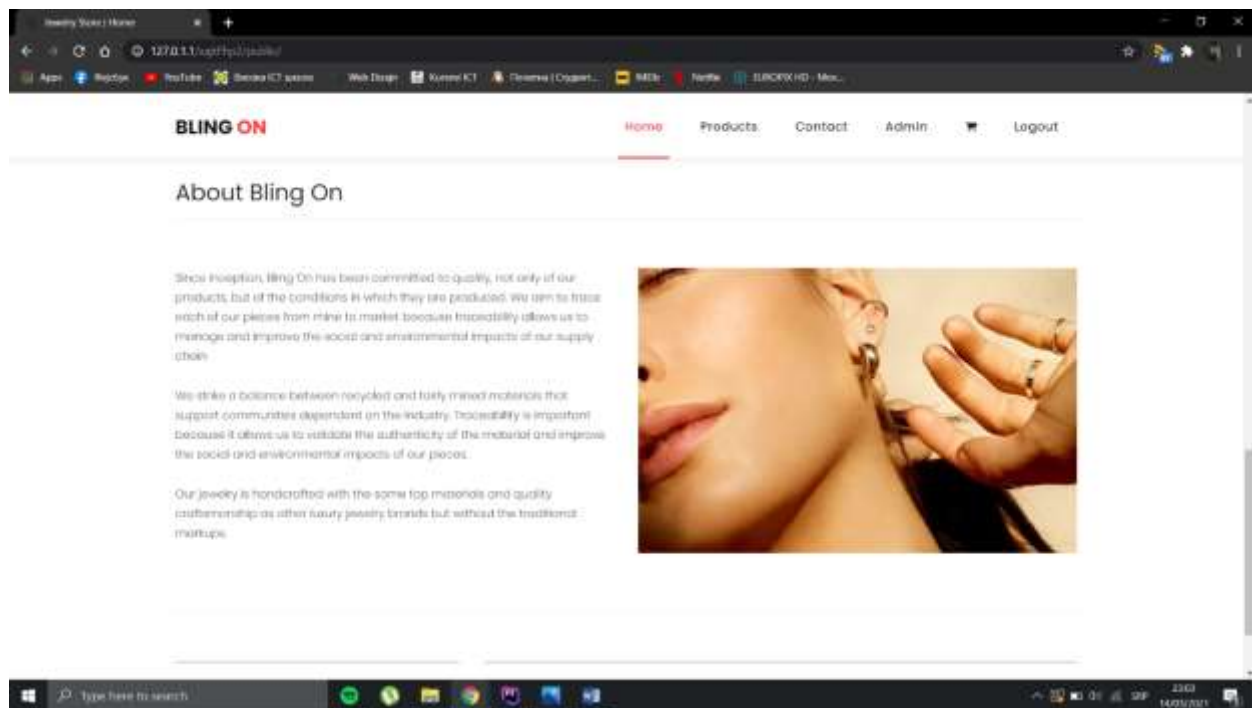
Jewelry Store | Home

127.0.0.1/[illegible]/public/

Apps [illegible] YouTube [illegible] Web Design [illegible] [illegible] IMDb Netflix EUROPIX HD - Mov...

BLING ON

Home Products Contact Admin Logout

About Bling On

Since inception, Bling On has been committed to quality, not only of our products, but of the conditions in which they are produced. We aim to trace each of our pieces from mine to market because traceability allows us to manage and improve the social and environmental impacts of our supply chain.

We strike a balance between recycled and fairly mined materials that support communities dependent on the industry. Traceability is important because it allows us to validate the authenticity of the material and improve the social and environmental impacts of our pieces.

Our jewelry is handcrafted with the same top materials and quality craftsmanship as other luxury jewelry brands but without the traditional markups.

Type here to search

23:03
14/03/2021